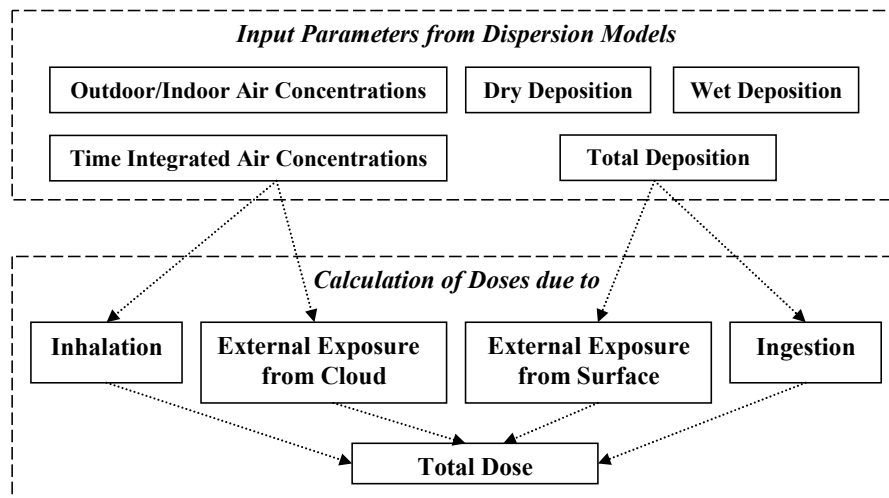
Input Parameters from Dispersion Models

Outdoor/Indoor Air Concentrations

Dry Deposition

Wet Deposition

Time Integrated Air Concentrations

Total Deposition

Calculation of Doses due to

Inhalation

External Exposure from Cloud

External Exposure from Surface

Ingestion

Total Dose